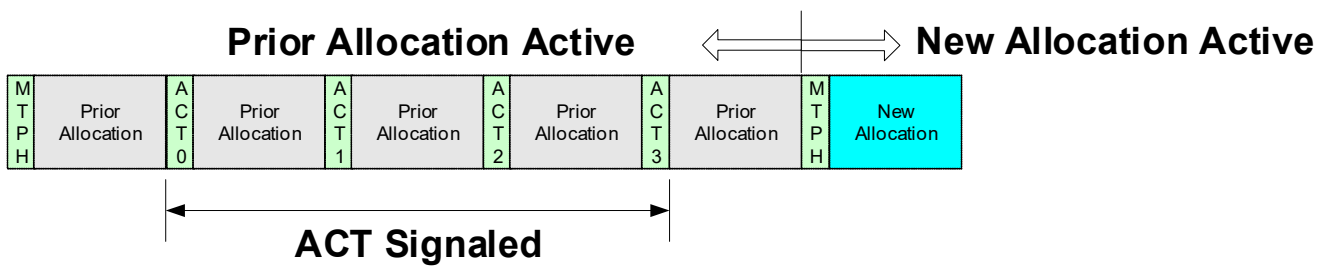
Prior Allocation Active

New Allocation Active

MTPH

Prior Allocation

ACT0

Prior Allocation

ACT1

Prior Allocation

ACT2

Prior Allocation

ACT3

Prior Allocation

MTPH

New Allocation

ACT Signaled